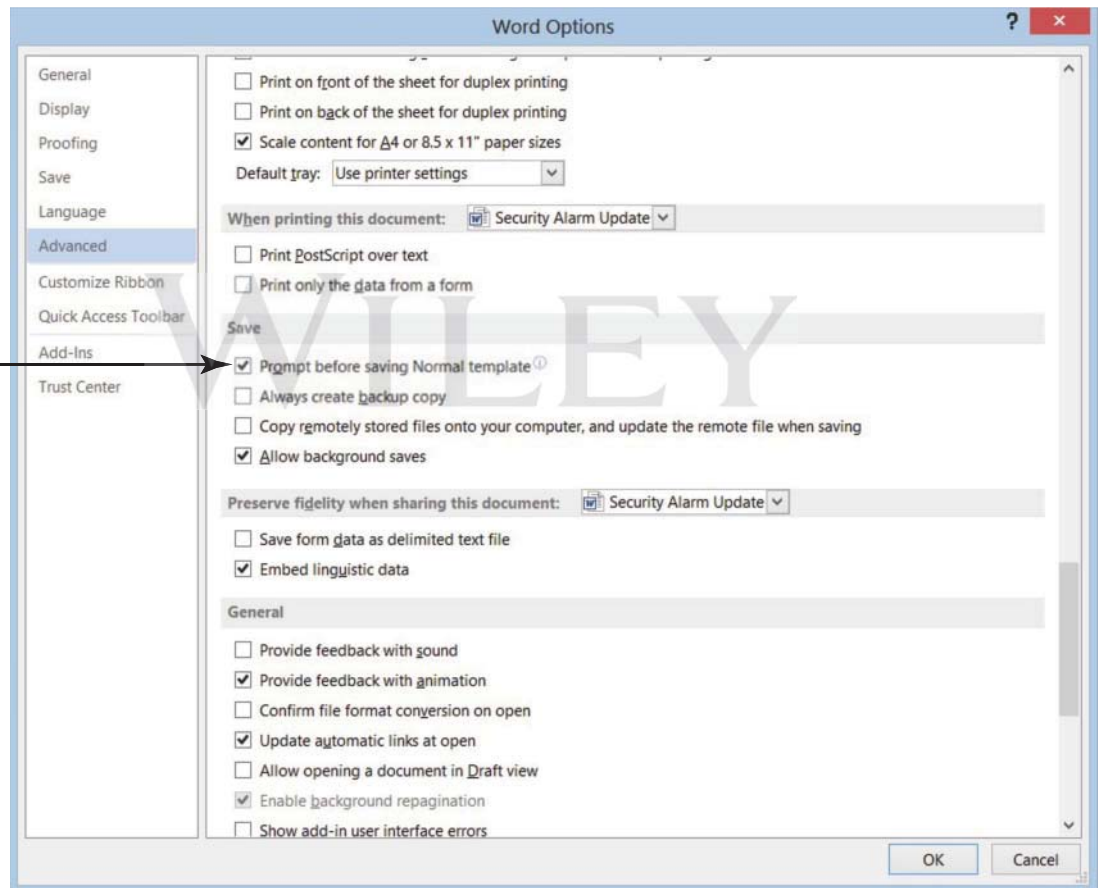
Word Options

?

×

General
Display
Proofing
Save
Language
Advanced
Customize Ribbon
Quick Access Toolbar
Add-Ins
Trust Center

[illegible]

Print on front of the sheet for duplex printing

Print on back of the sheet for duplex printing

Scale content for A4 or 8.5 x 11" paper sizes

Default tray: Use printer settings

When printing this document: Security Alarm Update

Print PostScript over text

Print only the data from a form

Save

Prompt before saving Normal template

Always create backup copy

Copy remotely stored files onto your computer, and update the remote file when saving

Allow background saves

Preserve fidelity when sharing this document: Security Alarm Update

Save form data as delimited text file

Embed linguistic data

General

Provide feedback with sound

Provide feedback with animation

Confirm file format conversion on open

Update automatic links at open

Allow opening a document in Draft view

Enable background repagination

Show add-in user interface errors

WILEY

OK

Cancel